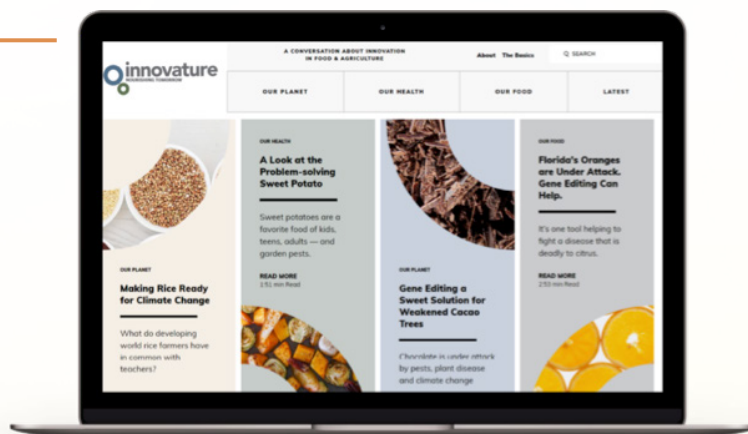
innovature
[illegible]

A CONVERSATION ABOUT INNOVATION IN FOOD & AGRICULTURE

About The Basics

SEARCH

OUR PLANET

OUR HEALTH

OUR FOOD

LATEST

OUR PLANET

Making Rice Ready for Climate Change

What do developing world rice farmers have in common with teachers?

OUR HEALTH

A Look at the Problem-solving Sweet Potato

Sweet potatoes are a favorite food of kids, teens, adults — and garden pests.

READ MORE
1:51 min Read

OUR PLANET

Gene Editing a Sweet Solution for Weakened Cacao Trees

Chocolate is under attack by pests, plant disease and climate change

OUR FOOD

Florida's Oranges are Under Attack. Gene Editing Can Help.

It's one tool helping to fight a disease that is deadly to citrus.

READ MORE
2:53 min Read